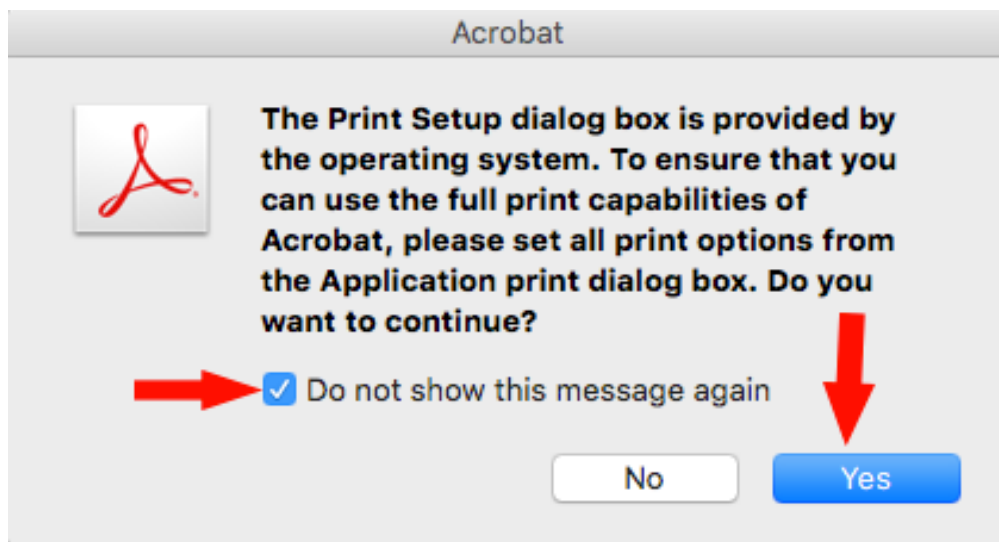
Acrobat

The Print Setup dialog box is provided by the operating system. To ensure that you can use the full print capabilities of Acrobat, please set all print options from the Application print dialog box. Do you want to continue?

Do not show this message again

No

Yes